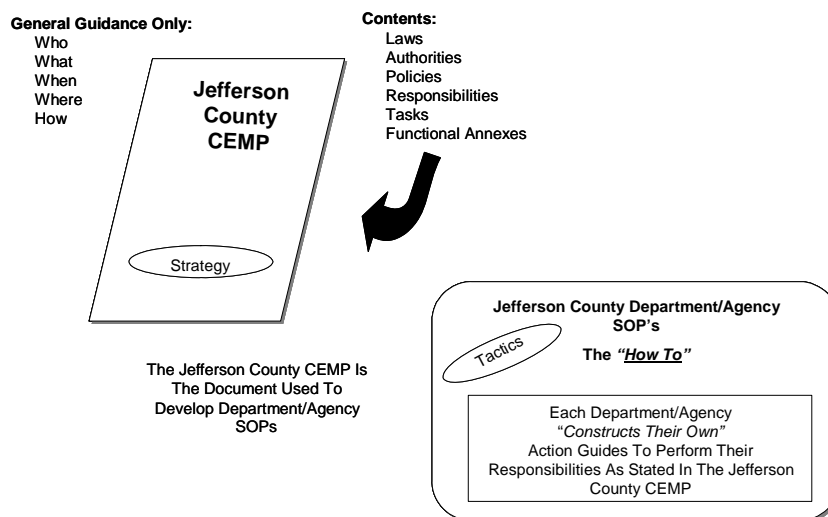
General Guidance Only:
Who
What
When
Where
How

Jefferson County CEMP

Strategy

Contents:
Laws
Authorities
Policies
Responsibilities
Tasks
Functional Annexes

The Jefferson County CEMP Is The Document Used To Develop Department/Agency SOPs

Jefferson County Department/Agency SOP's

Tactics

The *"How To"*

Each Department/Agency *"Constructs Their Own"* Action Guides To Perform Their Responsibilities As Stated In The Jefferson County CEMP